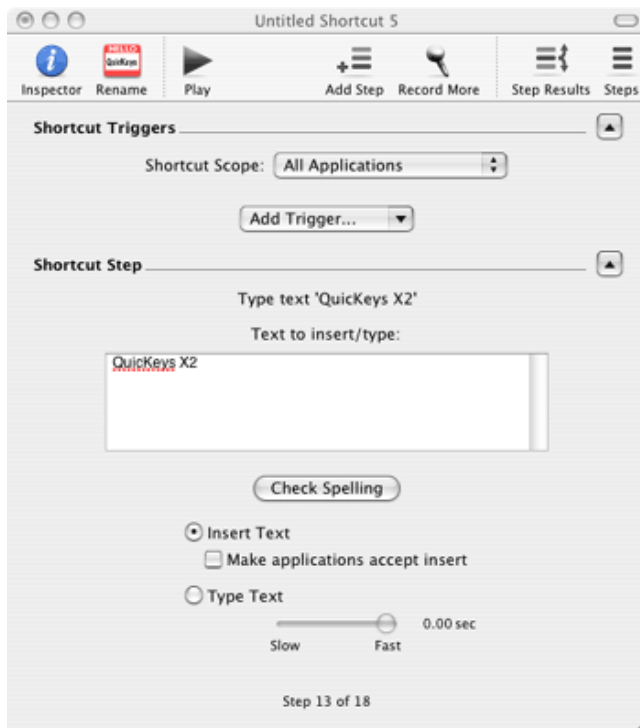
Untitled Shortcut 5

HELLO
QuicKeys

Inspector Rename Play Add Step Record More Step Results Steps

Shortcut Triggers

Shortcut Scope: All Applications

Add Trigger...

Shortcut Step

Type text 'QuicKeys X2'

Text to insert/type:

QuicKeys X2

Check Spelling

Insert Text

Make applications accept insert

Type Text

0.00 sec

Slow Fast

Step 13 of 18